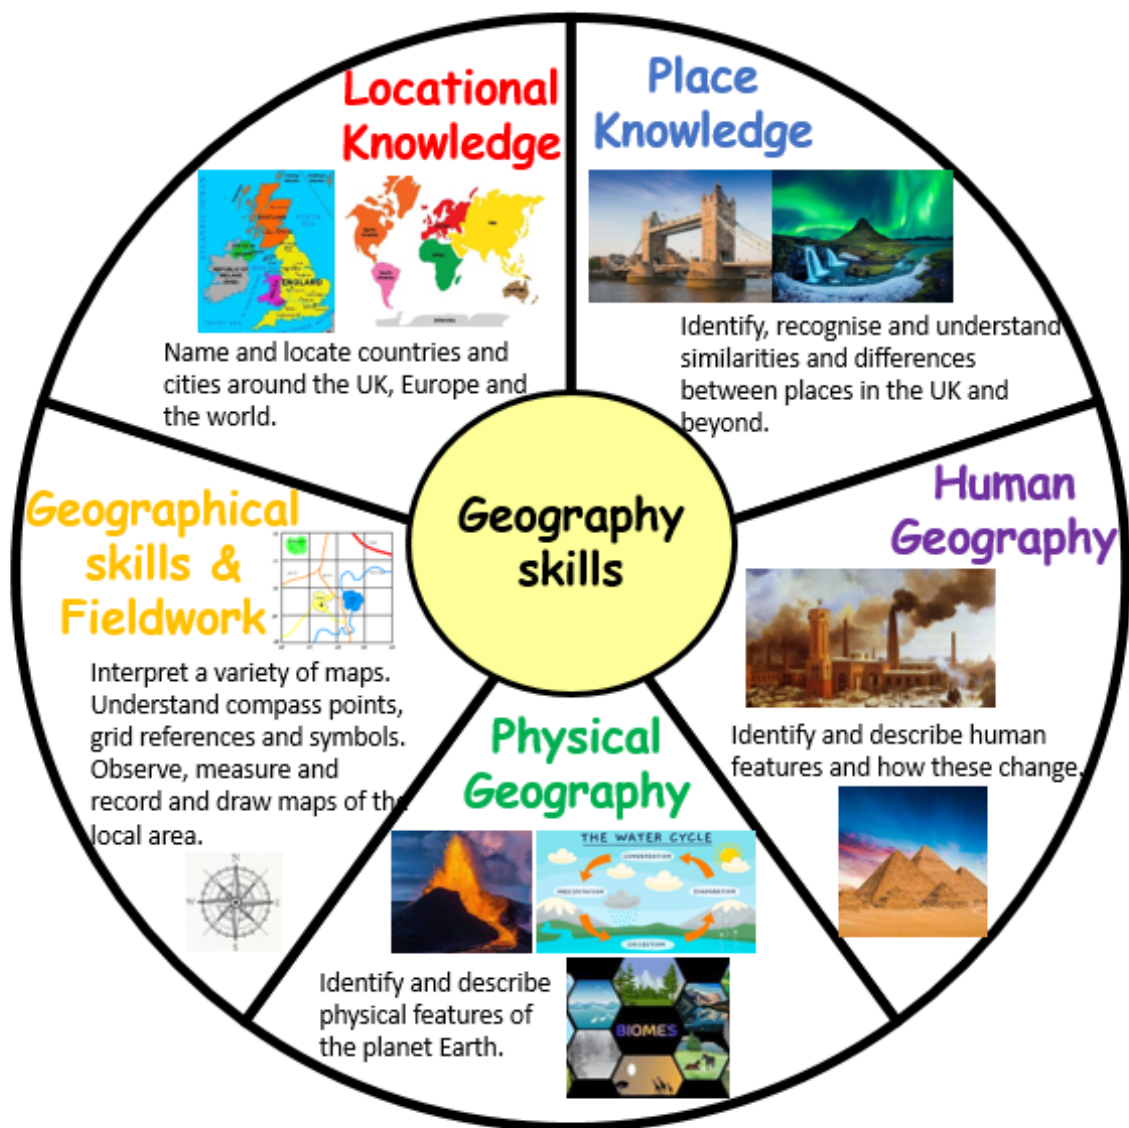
Locational Knowledge

Name and locate countries and cities around the UK, Europe and the world.

Place Knowledge

Identify, recognise and understand similarities and differences between places in the UK and beyond.

Geography skills

Geographical skills & Fieldwork

Interpret a variety of maps. Understand compass points, grid references and symbols. Observe, measure and record and draw maps of the local area.

Human Geography

Identify and describe human features and how these change.

Physical Geography

THE WATER CYCLE

CONDENSATION

PRECIPITATION

EVAPORATION

COLLECTION

BIOMES

Identify and describe physical features of the planet Earth.